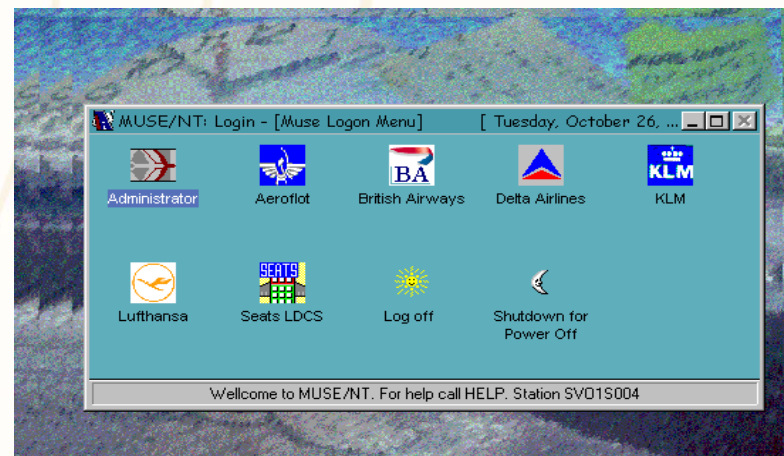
MUSE/NT: Login - [Muse Logon Menu] [ Tuesday, October 26, ...

Administrator
Aeroflot
BA
British Airways
Delta Airlines
KLM
KLM

Lufthansa
SEATS
Seats LDCS
Log off
Shutdown for Power Off

Wellcome to MUSE/NT. For help call HELP. Station SV01S004